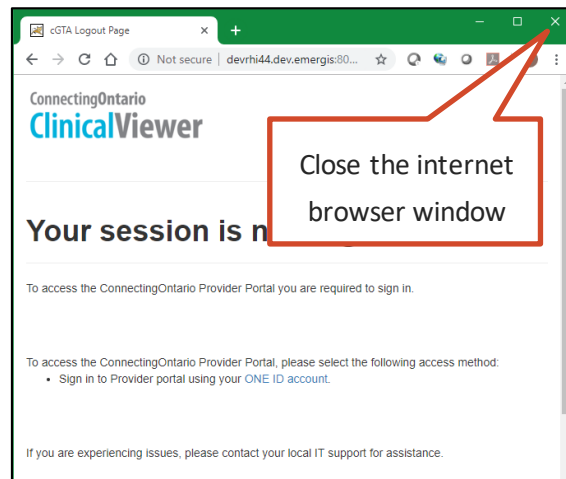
cGTA Logout Page ×

Not secure | devrhi44.dev.emergis:80...

ConnectingOntario
ClinicalViewer

Close the internet browser window

Your session is n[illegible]

To access the ConnectingOntario Provider Portal you are required to sign in.

To access the ConnectingOntario Provider Portal, please select the following access method:
• Sign in to Provider portal using your ONE ID account.

If you are experiencing issues, please contact your local IT support for assistance.